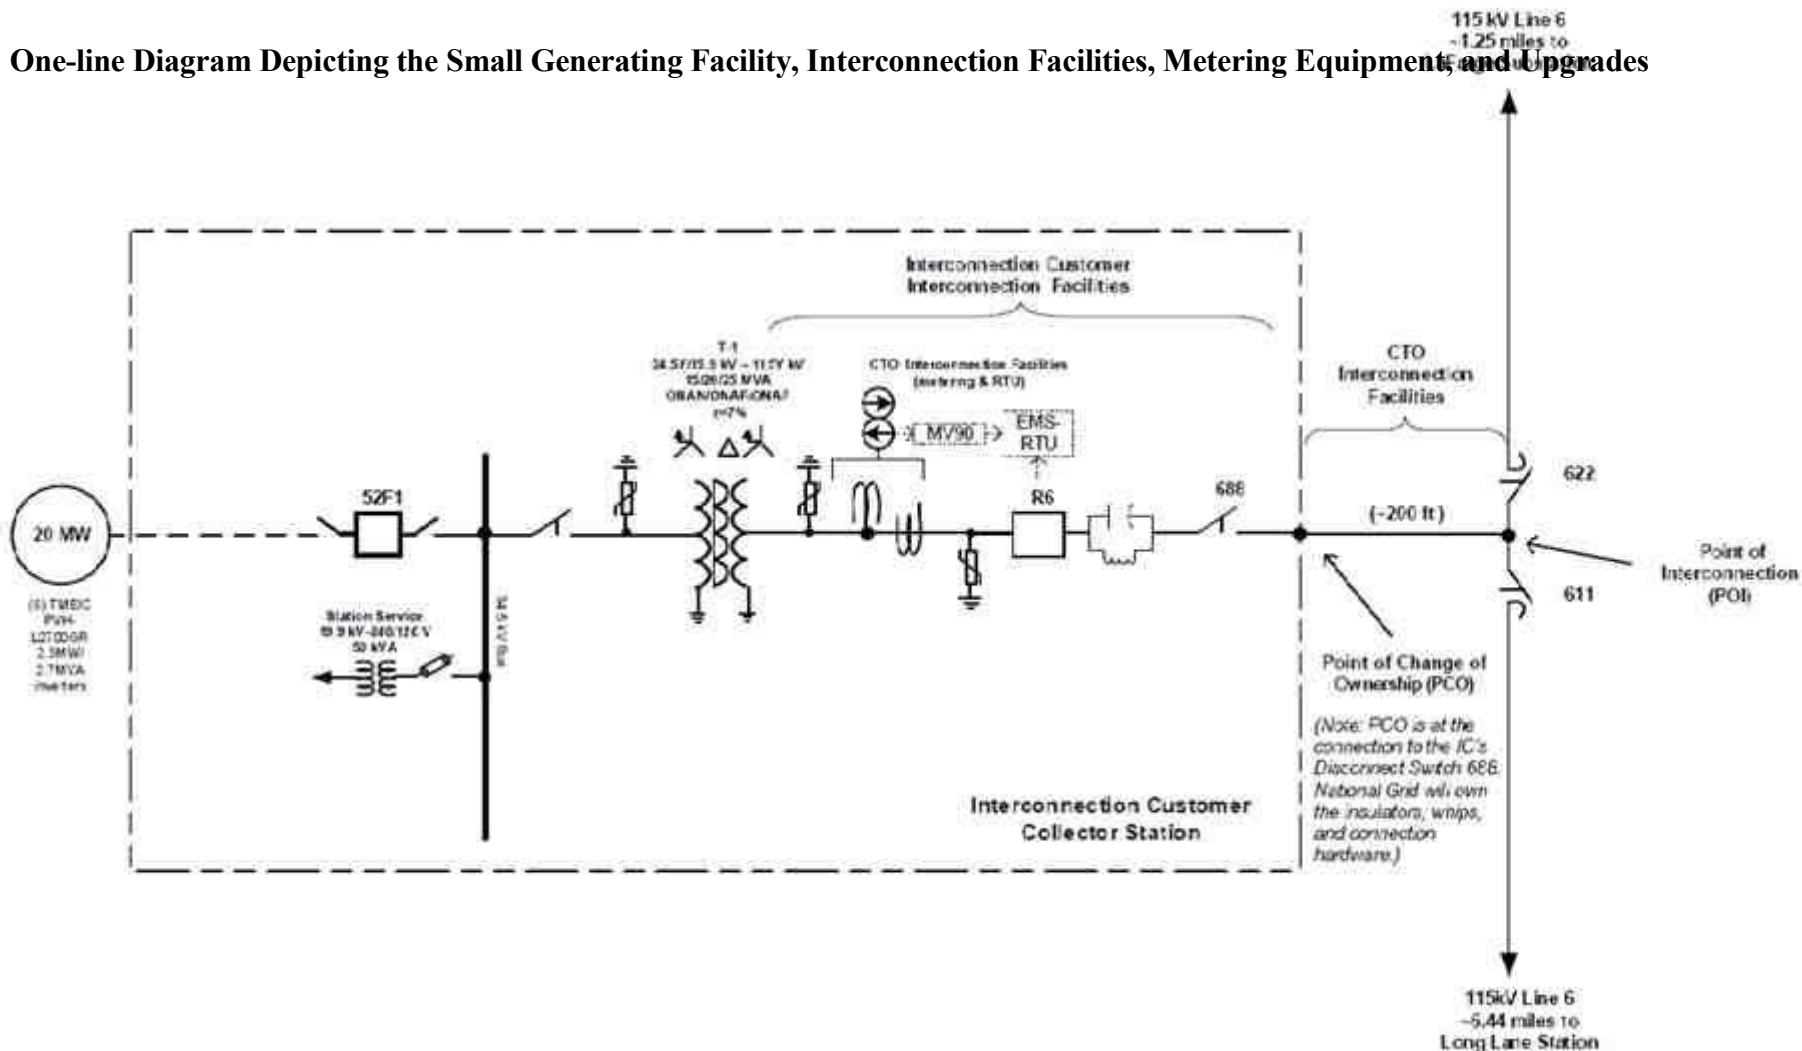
115 kV Line 6
~1.25 miles to
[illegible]

One-line Diagram Depicting the Small Generating Facility, Interconnection Facilities, Metering Equipment, and Upgrades

Interconnection Customer
Interconnection Facilities

T-1
34.5Y/19.9 kV – 115Y kV
15/20/25 MVA
OBAN/ONAF/ONAF
z=7%

CTO Interconnection Facilities
(metering & RTU)

MV90

EMS-RTU

CTO
Interconnection
Facilities

622

52F1

686

R6

(~200 ft)

20 MW

(8) TMEIC
PVH-
L2700GR
2.5MW/
2.7MVA
Inverters

Station Service
19.9 kV-240/120 V
50 kVA

34.5 kV Bus

Point of
Interconnection
(POI)

611

Point of Change of
Ownership (PCO)

(Note: PCO is at the connection to the IC's Disconnect Switch 686. National Grid will own the insulators, whips, and connection hardware.)

Interconnection Customer
Collector Station

115kV Line 6
~5.44 miles to
Long Lane Station